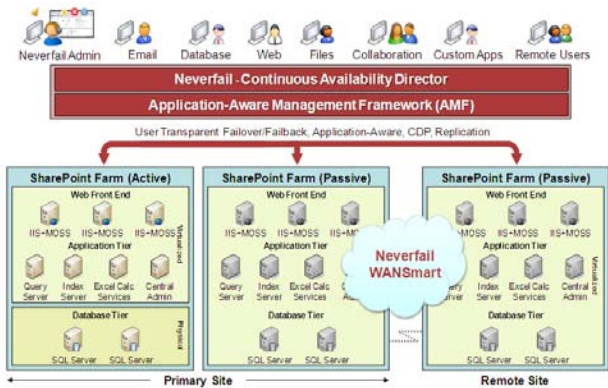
Neverfail Admin Email Database Web Files Collaboration Custom Apps Remote Users

Neverfail -Continuous Availability Director

Application-Aware Management Framework (AMF)

User Transparent Failover/Failback, Application-Aware, CDP, Replication

SharePoint Farm (Active)

Web Front End

IIS+MOSS IIS+MOSS IIS+MOSS

Virtualized

Application Tier

Query Server Index Server Excel Calc Services Central Admin

Database Tier

Physical

SQL Server SQL Server

SharePoint Farm (Passive)

Web Front End

IIS+MOSS IIS+MOSS IIS+M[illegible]

Application Tier

Query Server Index Server Excel Calc Services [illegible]

Database Tier

SQL Server SQL Server

Neverfail WANSmart

SharePoint Farm (Passive)

Web Front End

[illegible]MOSS IIS+MOSS IIS+MOSS

Virtualized

Application Tier

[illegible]ery Server Index Server Excel Calc Services Central Admin

Database Tier

SQL Server SQL Server

Primary Site

Remote Site